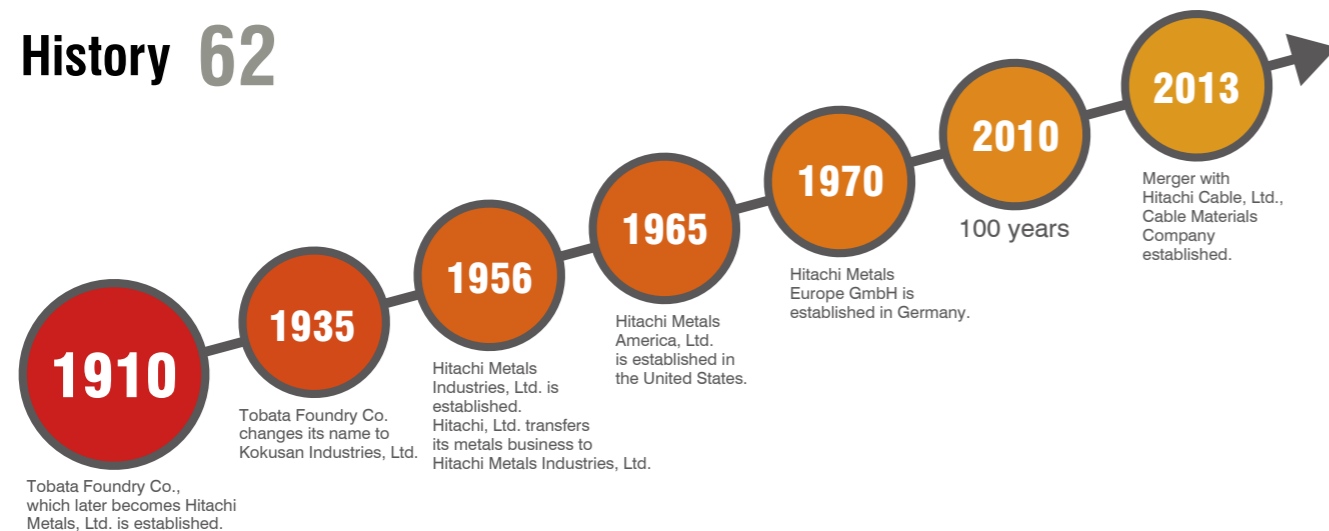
History 62

1910

Tobata Foundry Co., which later becomes Hitachi Metals, Ltd. is established.

1935

Tobata Foundry Co. changes its name to Kokusan Industries, Ltd.

1956

Hitachi Metals Industries, Ltd. is established.
Hitachi, Ltd. transfers its metals business to Hitachi Metals Industries, Ltd.

1965

Hitachi Metals America, Ltd. is established in the United States.

1970

Hitachi Metals Europe GmbH is established in Germany.

2010

100 years

2013

Merger with Hitachi Cable, Ltd., Cable Materials Company established.